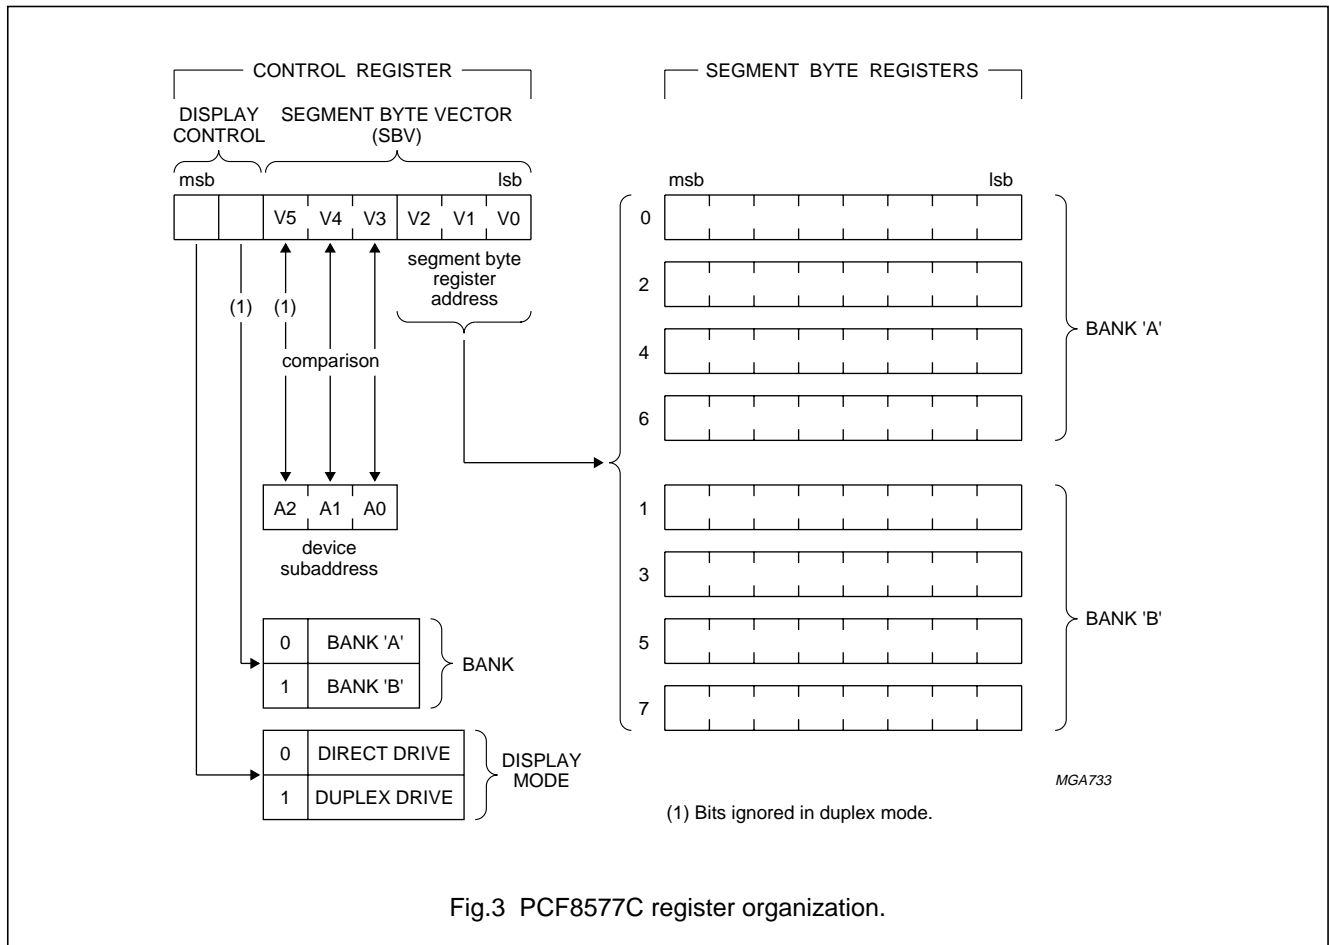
CONTROL REGISTER

DISPLAY CONTROL

SEGMENT BYTE VECTOR (SBV)

msb

lsb

| | | V5 | V4 | V3 | V2 | V1 | V0 |
|---|---|---|---|---|---|---|---|

segment byte register address

(1)

(1)

comparison

| A2 | A1 | A0 |
|---|---|---|

device subaddress

| 0 | BANK 'A' |
|---|---|
| 1 | BANK 'B' |

BANK

| 0 | DIRECT DRIVE |
|---|---|
| 1 | DUPLEX DRIVE |

DISPLAY MODE

SEGMENT BYTE REGISTERS

msb

lsb

0

2

4

6

BANK 'A'

1

3

5

7

BANK 'B'

MGA733

(1) Bits ignored in duplex mode.

Fig.3 PCF8577C register organization.